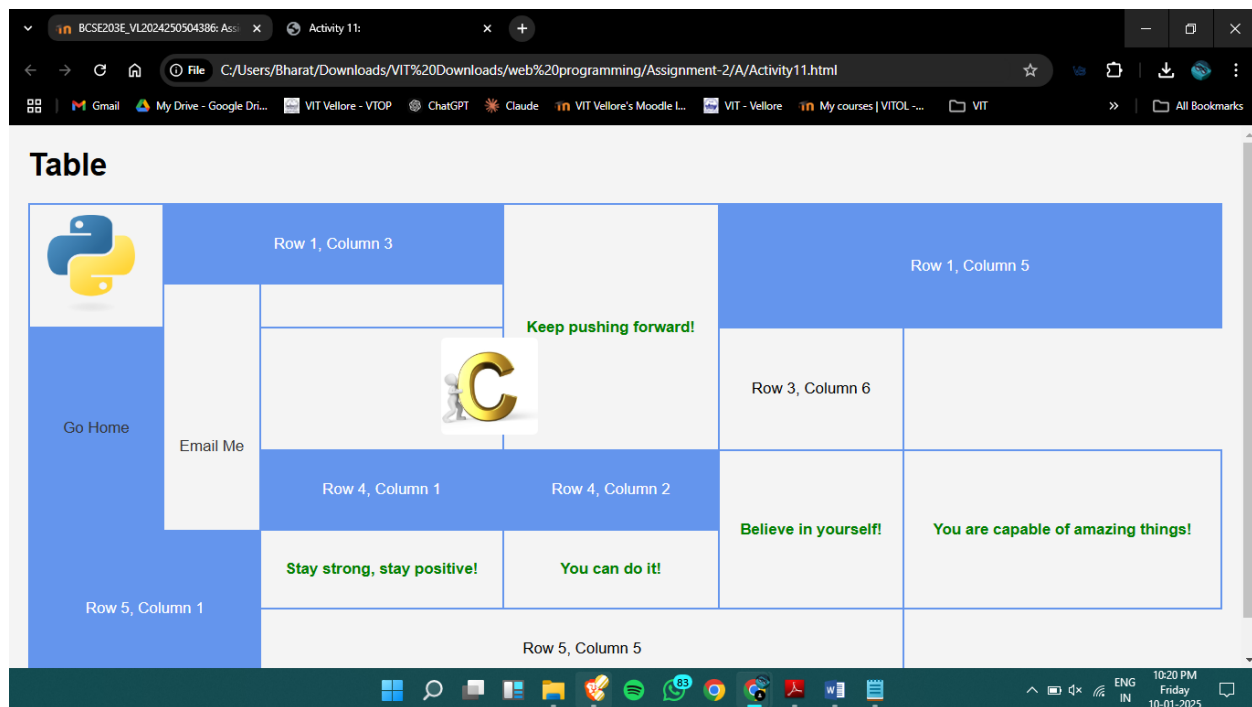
BCSE203E_VL2024250504386: Assi ×
Activity 11: ×
File C:/Users/Bharat/Downloads/VIT%20Downloads/web%20programming/Assignment-2/A/Activity11.html
Gmail My Drive - Google Dri... VIT Vellore - VTOP ChatGPT Claude VIT Vellore's Moodle l... VIT - Vellore My courses | VITOL -... VIT » All Bookmarks

Table

Row 1, Column 3
Keep pushing forward!
Row 1, Column 5
Go Home
Email Me
Row 3, Column 6
Row 4, Column 1
Row 4, Column 2
Believe in yourself!
You are capable of amazing things!
Stay strong, stay positive!
You can do it!
Row 5, Column 1
Row 5, Column 5

83
ENG IN
10:20 PM Friday 10-01-2025